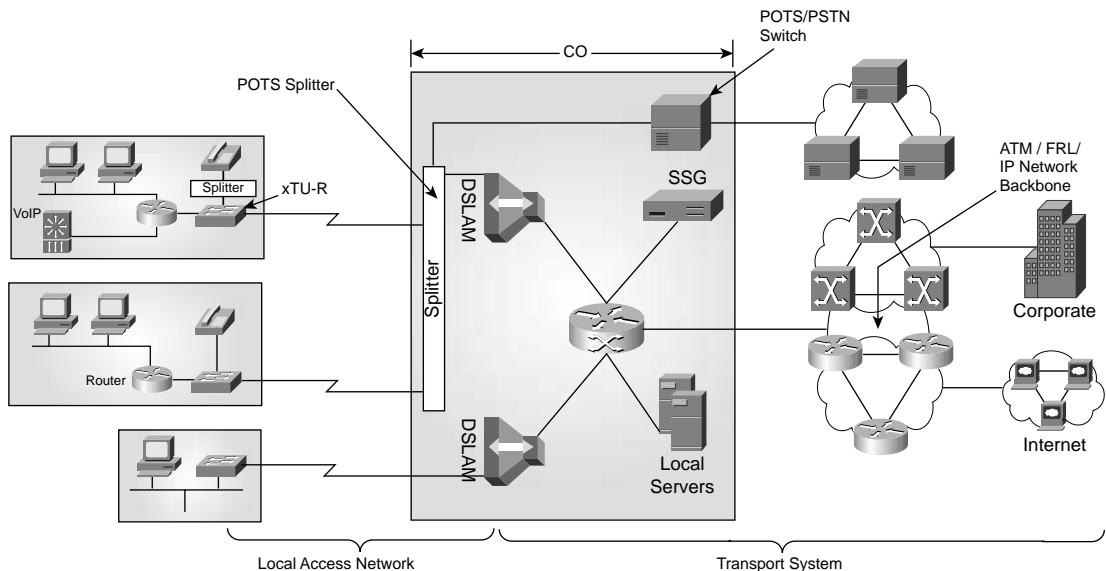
CO

POTS/PSTN Switch

POTS Splitter

Splitter

xTU-R

VoIP

DSLAM

SSG

ATM / FRL/ IP Network Backbone

Splitter

Corporate

Router

DSLAM

Local Servers

Internet

Local Access Network

Transport System